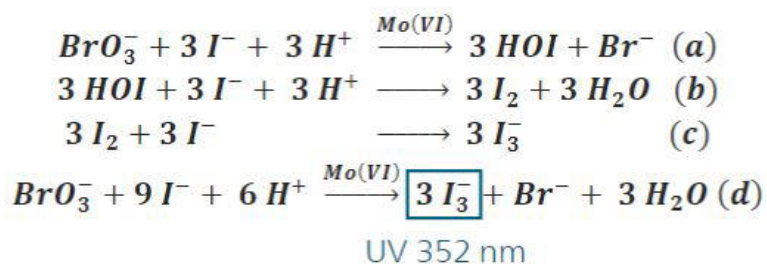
$BrO_3^- + 3\,I^- + 3\,H^+ \xrightarrow{Mo(VI)} 3\,HOI + Br^-$ $(a)$

$3\,HOI + 3\,I^- + 3\,H^+ \longrightarrow 3\,I_2 + 3\,H_2O$ $(b)$

$3\,I_2 + 3\,I^- \longrightarrow 3\,I_3^-$ $(c)$

$BrO_3^- + 9\,I^- + 6\,H^+ \xrightarrow{Mo(VI)} 3\,I_3^- + Br^- + 3\,H_2O$ $(d)$

UV 352 nm